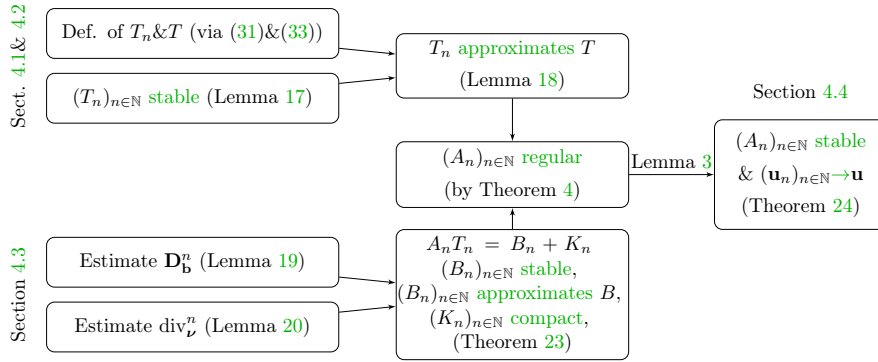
Sect. 4.1& 4.2

Def. of $T_n$&$T$ (via (31)&(33))

$(T_n)_{n\in\mathbb{N}}$ stable (Lemma 17)

$T_n$ approximates $T$ (Lemma 18)

Section 4.4

$(A_n)_{n\in\mathbb{N}}$ regular (by Theorem 4)

Lemma 3

$(A_n)_{n\in\mathbb{N}}$ stable & $(\mathbf{u}_n)_{n\in\mathbb{N}}\to\mathbf{u}$ (Theorem 24)

Section 4.3

Estimate $\mathbf{D}_{\mathbf{b}}^n$ (Lemma 19)

Estimate $\operatorname{div}_{\boldsymbol{\nu}}^n$ (Lemma 20)

$A_nT_n = B_n + K_n$
$(B_n)_{n\in\mathbb{N}}$ stable,
$(B_n)_{n\in\mathbb{N}}$ approximates $B$,
$(K_n)_{n\in\mathbb{N}}$ compact,
(Theorem 23)